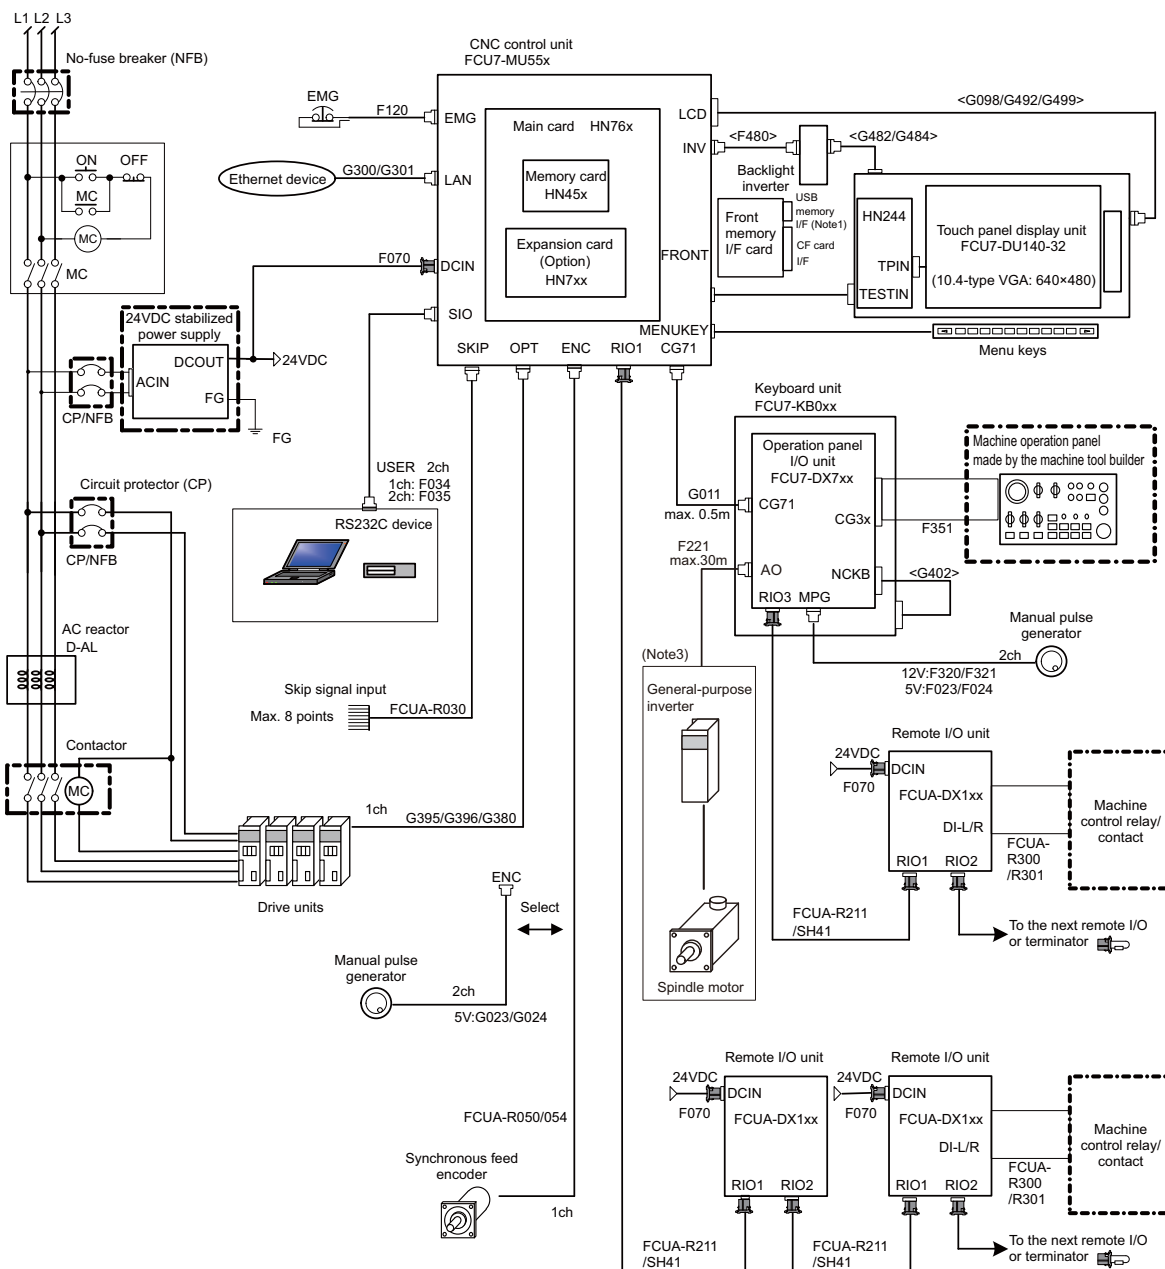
L1 L2 L3

No-fuse breaker (NFB)

ON OFF
MC
MC
MC

24VDC stabilized power supply
DCOUT
ACIN
FG
24VDC
CP/NFB
FG

Circuit protector (CP)
CP/NFB

AC reactor
D-AL

Contactor
MC

Drive units

CNC control unit
FCU7-MU55x

EMG
F120
EMG
Ethernet device
G300/G301
LAN
F070
DCIN
SIO

Main card HN76x
Memory card HN45x
Expansion card (Option) HN7xx

LCD
INV
FRONT
MENUKEY
SKIP OPT ENC RIO1 CG71

<G098/G492/G499>
<F480>
<G482/G484>
Backlight inverter
Front memory I/F card
USB memory I/F (Note1)
CF card I/F
HN244
TPIN
TESTIN
Touch panel display unit
FCU7-DU140-32
(10.4-type VGA: 640×480)
Menu keys

USER 2ch
1ch: F034
2ch: F035
RS232C device

Keyboard unit
FCU7-KB0xx
Operation panel I/O unit
FCU7-DX7xx
G011
max. 0.5m
CG71
CG3x
F351
Machine operation panel made by the machine tool builder
F221
max.30m
AO
NCKB
<G402>
RIO3 MPG
Manual pulse generator
2ch
12V:F320/F321
5V:F023/F024

(Note3)
General-purpose inverter
Spindle motor

Skip signal input
Max. 8 points
FCUA-R030

1ch
G395/G396/G380

ENC
Select

Manual pulse generator
2ch
5V:G023/G024

FCUA-R050/054

Synchronous feed encoder
1ch

Remote I/O unit
24VDC
DCIN
F070
FCUA-DX1xx
DI-L/R
RIO1 RIO2
FCUA-R300 /R301
Machine control relay/ contact
FCUA-R211 /SH41
To the next remote I/O or terminator

Remote I/O unit
24VDC
DCIN
F070
FCUA-DX1xx
RIO1 RIO2

Remote I/O unit
24VDC
DCIN
F070
FCUA-DX1xx
DI-L/R
RIO1 RIO2
FCUA-R300 /R301
Machine control relay/ contact
To the next remote I/O or terminator

FCUA-R211 /SH41
FCUA-R211 /SH41